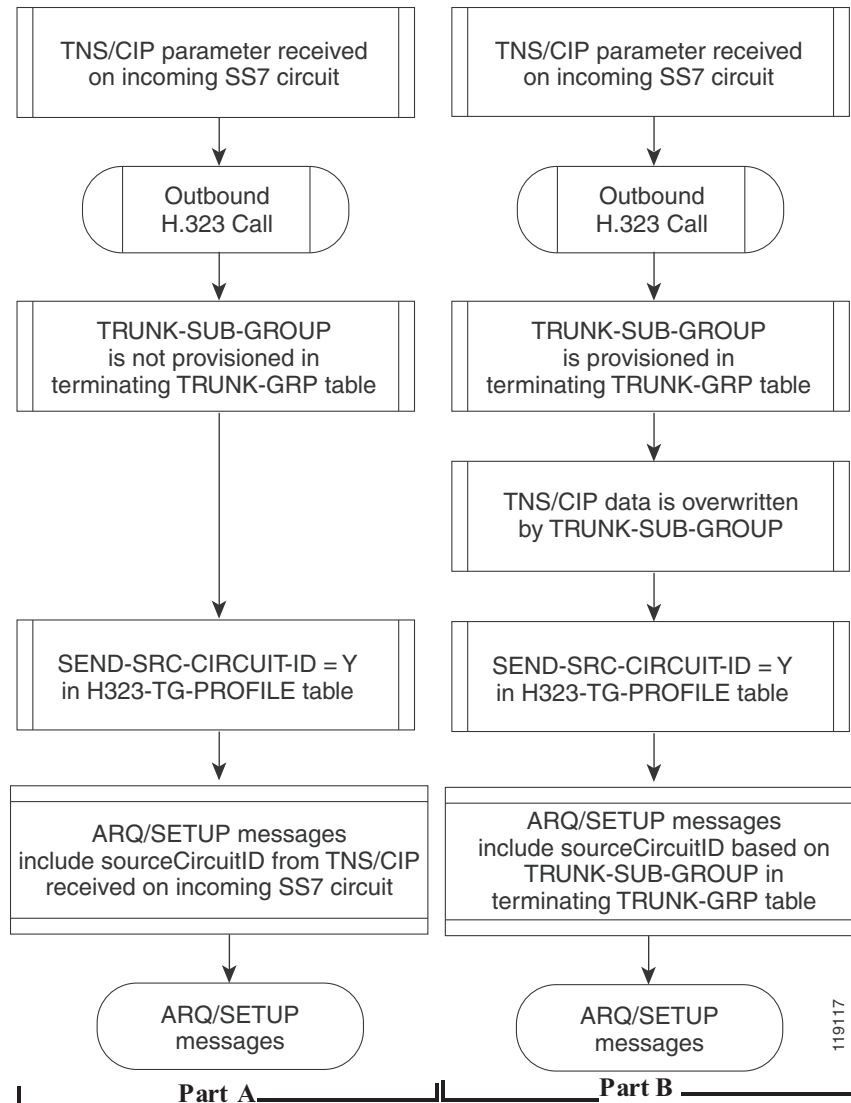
TNS/CIP parameter received on incoming SS7 circuit

Outbound H.323 Call

TRUNK-SUB-GROUP is not provisioned in terminating TRUNK-GRP table

SEND-SRC-CIRCUIT-ID = Y in H323-TG-PROFILE table

ARQ/SETUP messages include sourceCircuitID from TNS/CIP received on incoming SS7 circuit

ARQ/SETUP messages

Part A

TNS/CIP parameter received on incoming SS7 circuit

Outbound H.323 Call

TRUNK-SUB-GROUP is provisioned in terminating TRUNK-GRP table

TNS/CIP data is overwritten by TRUNK-SUB-GROUP

SEND-SRC-CIRCUIT-ID = Y in H323-TG-PROFILE table

ARQ/SETUP messages include sourceCircuitID based on TRUNK-SUB-GROUP in terminating TRUNK-GRP table

ARQ/SETUP messages

Part B

119117